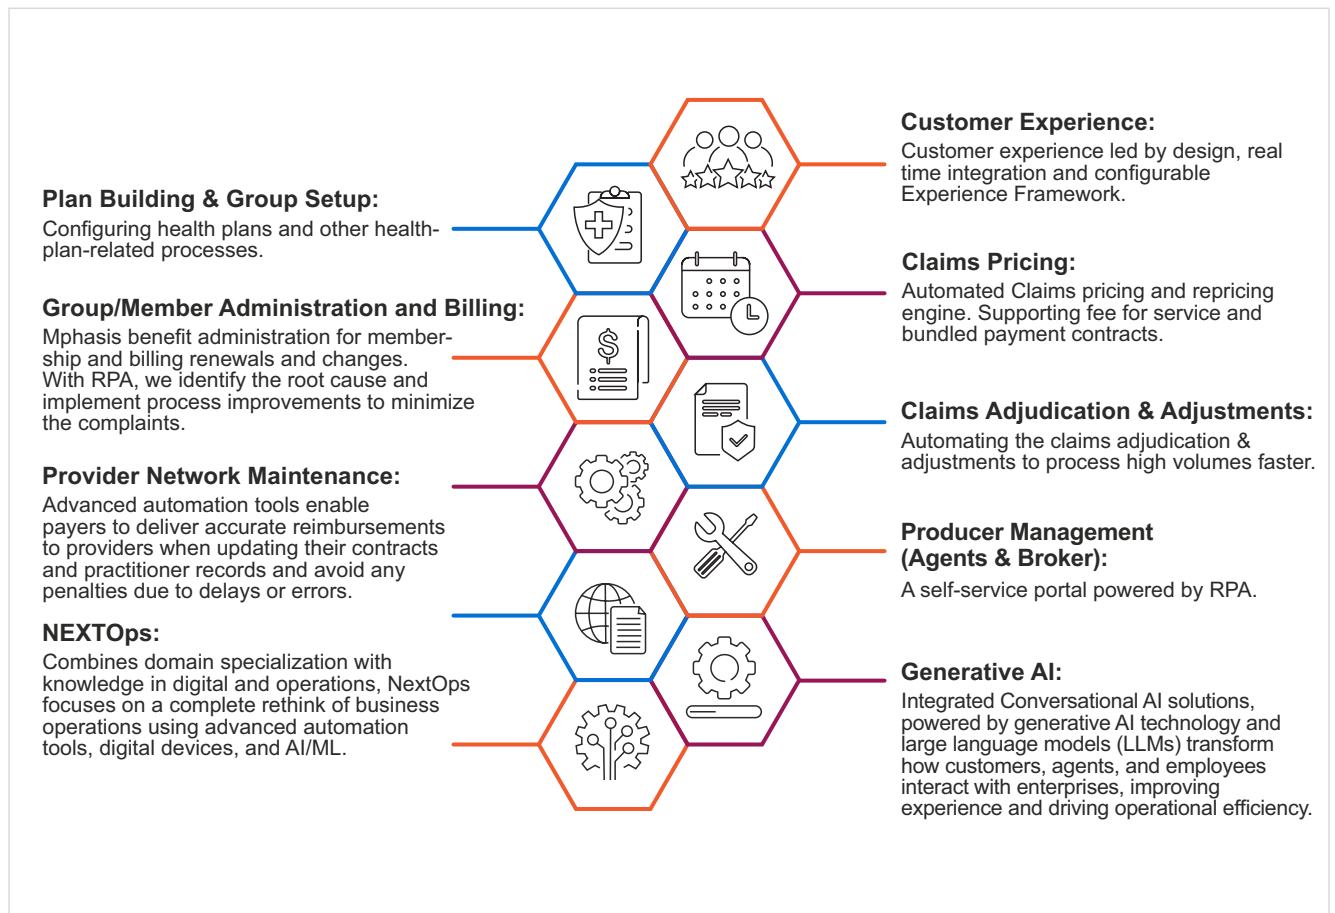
Plan Building & Group Setup:
Configuring health plans and other health-plan-related processes.

Group/Member Administration and Billing:
Mphasis benefit administration for membership and billing renewals and changes. With RPA, we identify the root cause and implement process improvements to minimize the complaints.

Provider Network Maintenance:
Advanced automation tools enable payers to deliver accurate reimbursements to providers when updating their contracts and practitioner records and avoid any penalties due to delays or errors.

NEXTOps:
Combines domain specialization with knowledge in digital and operations, NextOps focuses on a complete rethink of business operations using advanced automation tools, digital devices, and AI/ML.

Customer Experience:
Customer experience led by design, real time integration and configurable Experience Framework.

Claims Pricing:
Automated Claims pricing and repricing engine. Supporting fee for service and bundled payment contracts.

Claims Adjudication & Adjustments:
Automating the claims adjudication & adjustments to process high volumes faster.

Producer Management (Agents & Broker):
A self-service portal powered by RPA.

Generative AI:
Integrated Conversational AI solutions, powered by generative AI technology and large language models (LLMs) transform how customers, agents, and employees interact with enterprises, improving experience and driving operational efficiency.